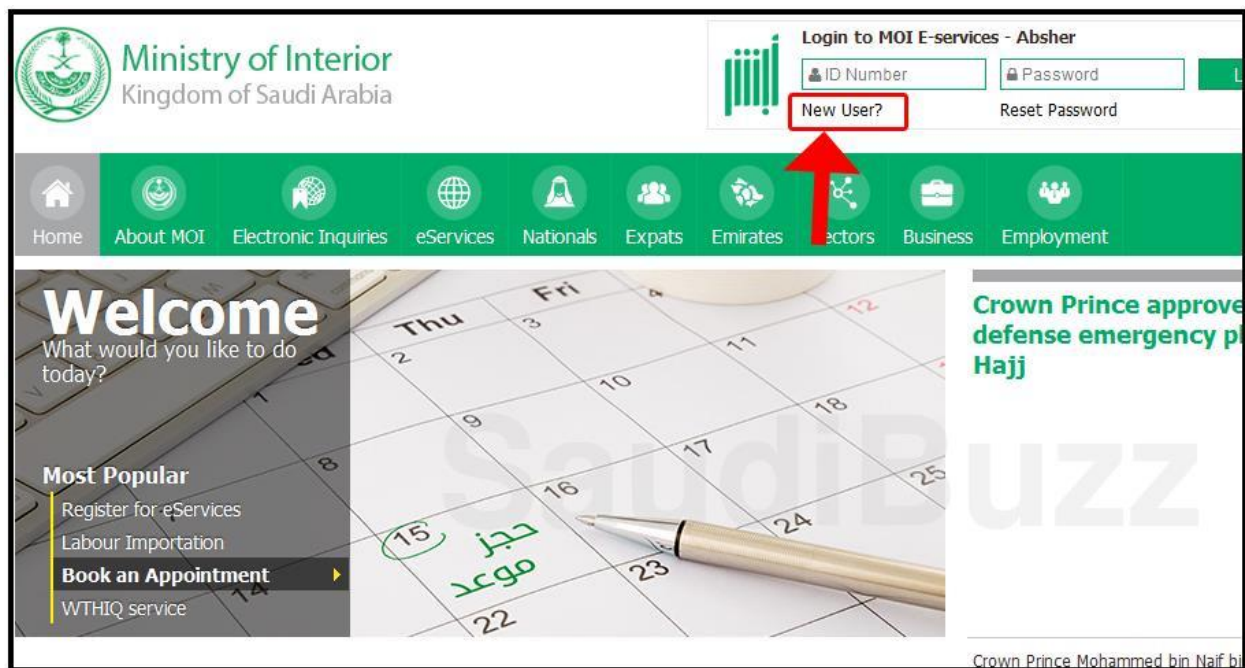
Ministry of Interior
Kingdom of Saudi Arabia

Login to MOI E-services - Absher
ID Number
Password
L
New User?
Reset Password

Home
About MOI
Electronic Inquiries
eServices
Nationals
Expats
Emirates
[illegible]ectors
Business
Employment

Welcome
What would you like to do today?

Thu
Fri
2
3
4
8
9
10
11
12
15
16
17
18
22
23
24
25
حجز
موعد

SaudiBuzz

Most Popular
Register for eServices
Labour Importation
Book an Appointment
WTHIQ service

Crown Prince approve
defense emergency pl
Hajj

Crown Prince Mohammed bin Naif bi